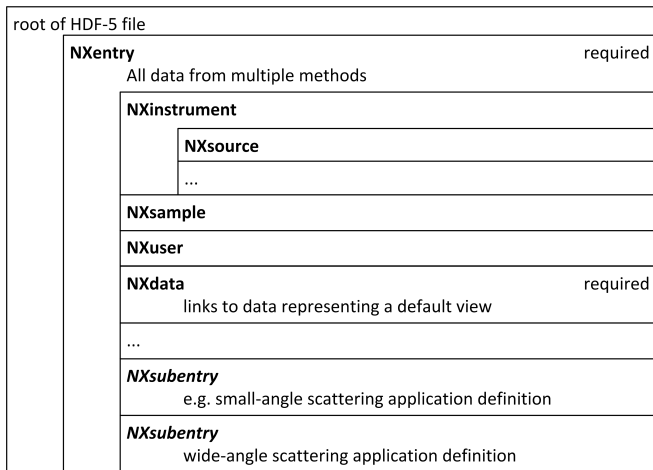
root of HDF-5 file

**NXentry** required

All data from multiple methods

**NXinstrument**

**NXsource**

...

**NXsample**

**NXuser**

**NXdata** required

links to data representing a default view

...

***NXsubentry***

e.g. small-angle scattering application definition

***NXsubentry***

wide-angle scattering application definition